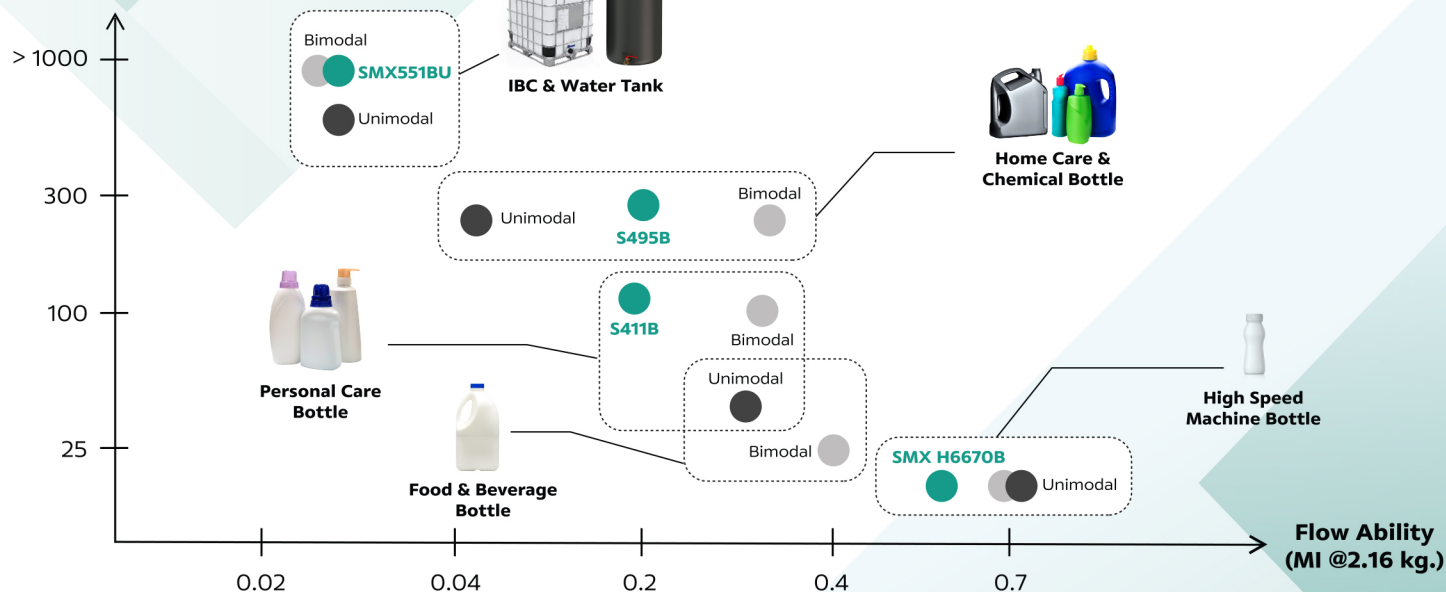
> 1000

300

100

25

Bimodal
SMX551BU
Unimodal

IBC & Water Tank

Home Care & Chemical Bottle

Unimodal
S495B
Bimodal

Personal Care Bottle

S411B
Bimodal
Unimodal

Food & Beverage Bottle

Bimodal

High Speed Machine Bottle

SMX H6670B
Unimodal

Flow Ability (MI @2.16 kg.)

0.02
0.04
0.2
0.4
0.7